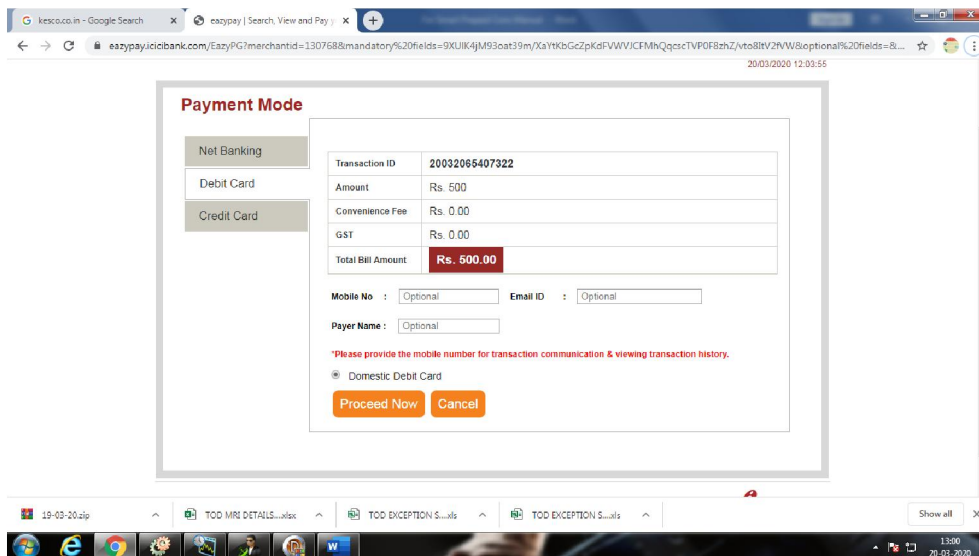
G kesco.co.in - Google Search ×
eazypay | Search, View and Pay ×

eazypay.icicibank.com/EazyPG?merchantid=130768&mandatory%20fields=9XUIK4jM93oat39m/XaYtKbGcZpKdFVWVJCFMhQqcscTVP0F8zhZ/vto8ltV2fVW&optional%20fields=&...

20/03/2020 12:03:55

Payment Mode

Net Banking

Debit Card

Credit Card

| Transaction ID | 20032065407322 |
|---|---|
| Amount | Rs. 500 |
| Convenience Fee | Rs. 0.00 |
| GST | Rs. 0.00 |
| Total Bill Amount | Rs. 500.00 |

Mobile No : Optional Email ID : Optional

Payer Name : Optional

*Please provide the mobile number for transaction communication & viewing transaction history.

Domestic Debit Card

Proceed Now Cancel

19-03-20.zip TOD MRI DETAILS....xlsx TOD EXCEPTION S....xls TOD EXCEPTION S....xls Show all ×

13:00
20-03-2020